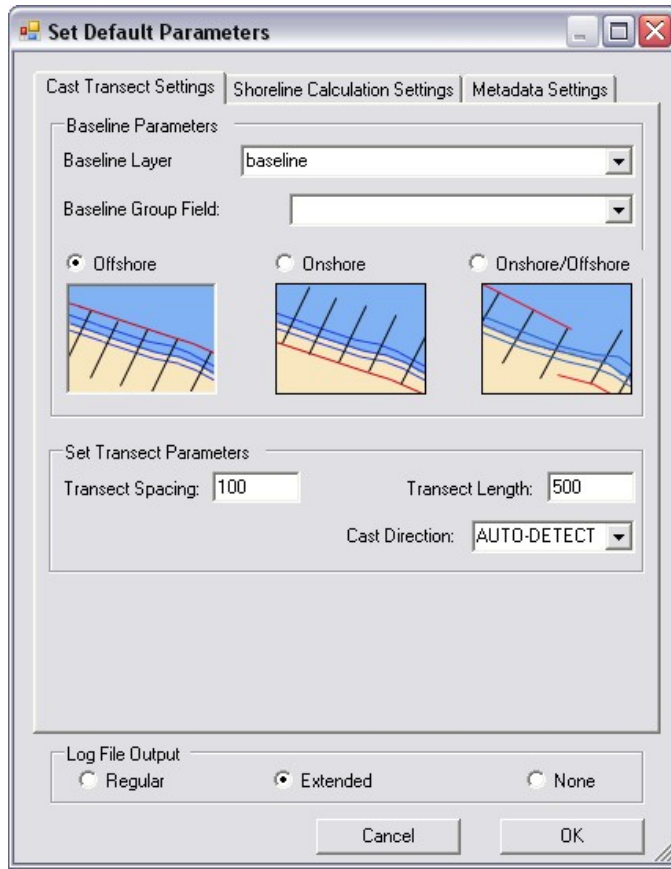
Set Default Parameters

Cast Transect Settings | Shoreline Calculation Settings | Metadata Settings

Baseline Parameters

Baseline Layer baseline

Baseline Group Field:

Offshore Onshore Onshore/Offshore

Set Transect Parameters

Transect Spacing: 100 Transect Length: 500

Cast Direction: AUTO-DETECT

Log File Output

Regular Extended None

Cancel OK